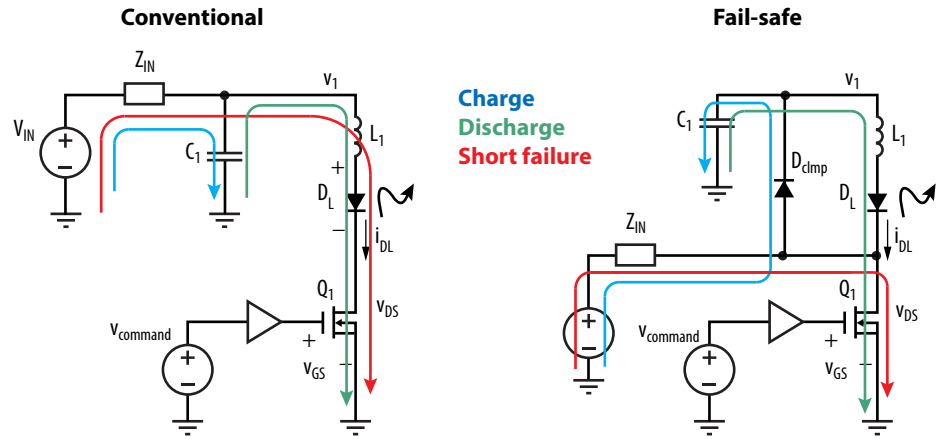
Conventional

Fail-safe

Charge
Discharge
Short failure

$Z_{IN}$
$v_1$
$V_{IN}$
$C_1$
$L_1$
+
$D_L$
−
$i_{DL}$
$Q_1$
$v_{DS}$
$v_{command}$
+
$v_{GS}$
−

$v_1$
$C_1$
$L_1$
$D_{clmp}$
$D_L$
$Z_{IN}$
$i_{DL}$
$Q_1$
$v_{DS}$
$v_{command}$
+
$v_{GS}$
−